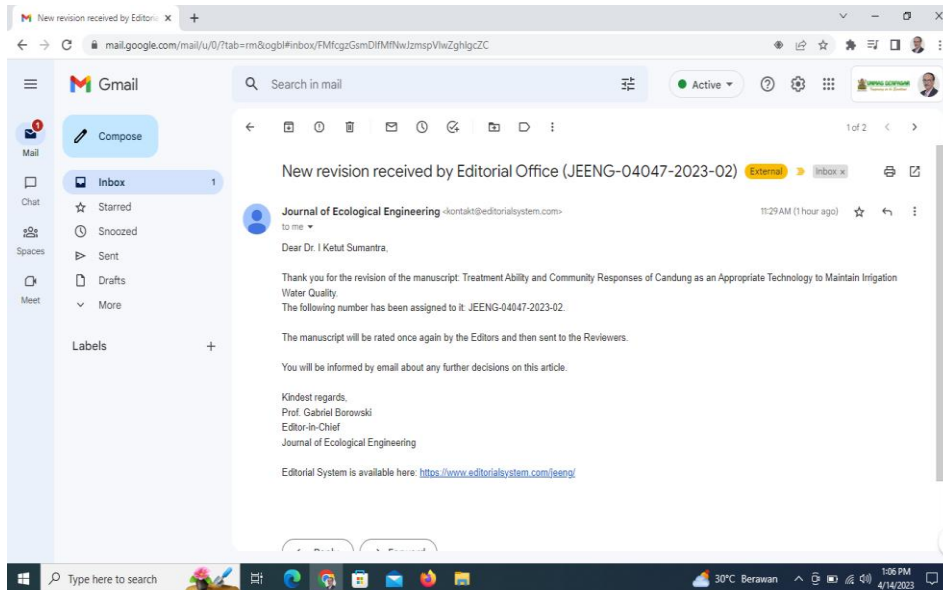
New revision received by Editoria ×

mail.google.com/mail/u/0/?tab=rm&ogbl#inbox/FMfcgzGsmDlfMfNwJzmspVlwZghlgcZC

Gmail

Search in mail

Active

Mail

Chat

Spaces

Meet

Compose

Inbox 1

Starred

Snoozed

Sent

Drafts

More

Labels

1 of 2

New revision received by Editorial Office (JEENG-04047-2023-02) External Inbox ×

Journal of Ecological Engineering <kontakt@editorialsystem.com>

to me

11:29 AM (1 hour ago)

Dear Dr. I Ketut Sumantra,

Thank you for the revision of the manuscript: Treatment Ability and Community Responses of Candung as an Appropriate Technology to Maintain Irrigation Water Quality.
The following number has been assigned to it: JEENG-04047-2023-02.

The manuscript will be rated once again by the Editors and then sent to the Reviewers.

You will be informed by email about any further decisions on this article.

Kindest regards,
Prof. Gabriel Borowski
Editor-in-Chief
Journal of Ecological Engineering

Editorial System is available here: https://www.editorialsystem.com/jeeng/

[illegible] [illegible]

Type here to search

30°C Berawan

1:06 PM
4/14/2023